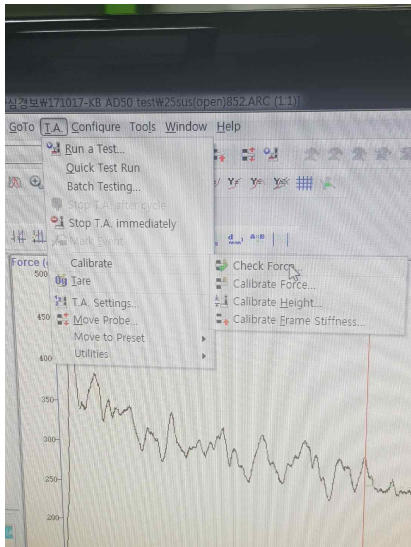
심경보₩171017-K8 AD50 test₩25sus(open)852.ARC (1:1)

GoTo T.A. Configure Tools Window Help

Run a Test...
Quick Test Run
Batch Testing...
Stop T.A. after cycle
Stop T.A. immediately
Mark Event
Calibrate
Tare
T.A. Settings...
Move Probe...
Move to Preset
Utilities

Check Force...
Calibrate Force...
Calibrate Height...
Calibrate Frame Stiffness...

Force (
500
450
400
350
300
250
200